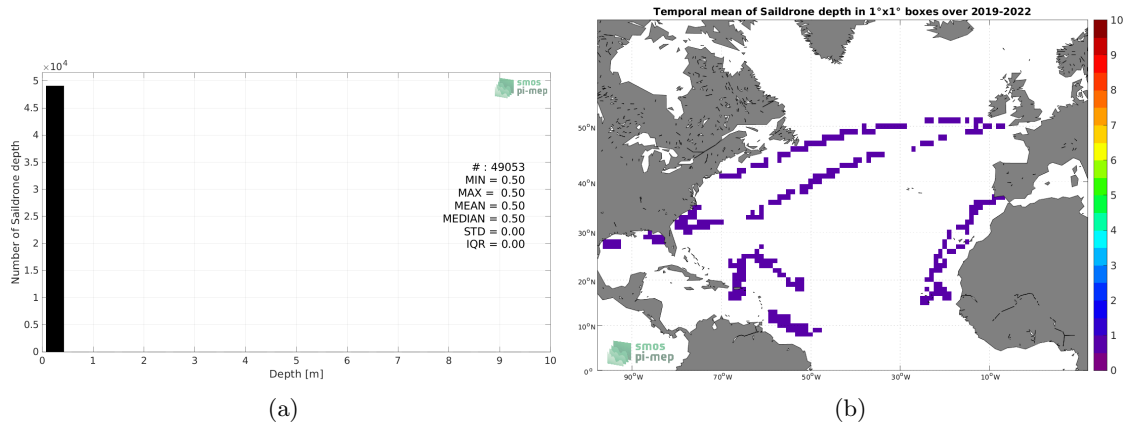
$\times 10^4$
5
4.5
4
3.5
3
2.5
2
1.5
1
0.5
0
Number of Saildrone depth
smos
pi-mep
# : 49053
MIN = 0.50
MAX = 0.50
MEAN = 0.50
MEDIAN = 0.50
STD = 0.00
IQR = 0.00
0 1 2 3 4 5 6 7 8 9 10
Depth [m]
(a)

Temporal mean of Saildrone depth in 1°x1° boxes over 2019-2022
50°N
40°N
30°N
20°N
10°N
0°
90°W 70°W 50°W 30°W 10°W
smos
pi-mep
10
9
8
7
6
5
4
3
2
1
0
(b)